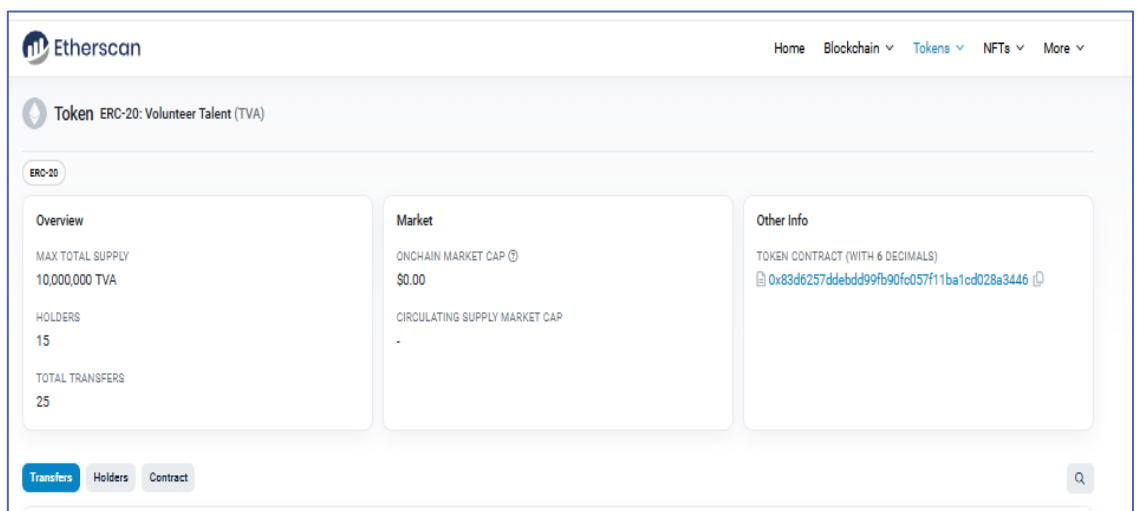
Etherscan

Home Blockchain Tokens NFTs More

Token ERC-20: Volunteer Talent (TVA)

ERC-20

Overview

MAX TOTAL SUPPLY
10,000,000 TVA

HOLDERS
15

TOTAL TRANSFERS
25

Market

ONCHAIN MARKET CAP
$0.00

CIRCULATING SUPPLY MARKET CAP
-

Other Info

TOKEN CONTRACT (WITH 6 DECIMALS)
0x83d6257ddebdd99fb90fc057f11ba1cd028a3446

Transfers Holders Contract